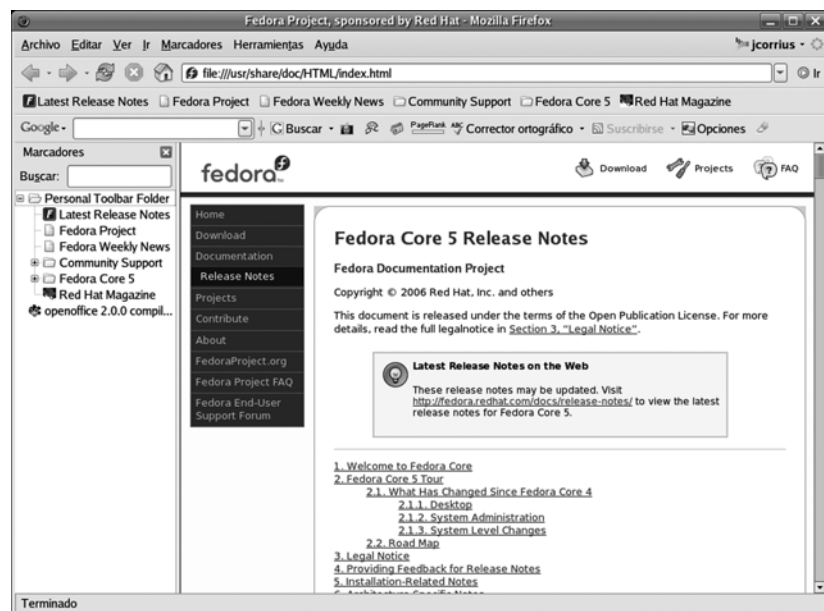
Fedora Project, sponsored by Red Hat - Mozilla Firefox

Archivo Editar Ver Ir Marcadores Herramientas Ayuda

jcorrius

file:///usr/share/doc/HTML/index.html

Ir

Latest Release Notes Fedora Project Fedora Weekly News Community Support Fedora Core 5 Red Hat Magazine

Google - Buscar PageRank Corrector ortográfico Suscribirse Opciones

Marcadores

Buscar:

Personal Toolbar Folder
Latest Release Notes
Fedora Project
Fedora Weekly News
Community Support
Fedora Core 5
Red Hat Magazine
openoffice 2.0.0 compil...

fedora

Download Projects FAQ

Home
Download
Documentation
Release Notes
Projects
Contribute
About
FedoraProject.org
Fedora Project FAQ
Fedora End-User Support Forum

Fedora Core 5 Release Notes

Fedora Documentation Project

Copyright © 2006 Red Hat, Inc. and others

This document is released under the terms of the Open Publication License. For more details, read the full legalnotice in Section 3, "Legal Notice".

Latest Release Notes on the Web

These release notes may be updated. Visit http://fedora.redhat.com/docs/release-notes/ to view the latest release notes for Fedora Core 5.

1. Welcome to Fedora Core
2. Fedora Core 5 Tour
2.1. What Has Changed Since Fedora Core 4
2.1.1. Desktop
2.1.2. System Administration
2.1.3. System Level Changes
2.2. Road Map
3. Legal Notice
4. Providing Feedback for Release Notes
5. Installation-Related Notes
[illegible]

Terminado